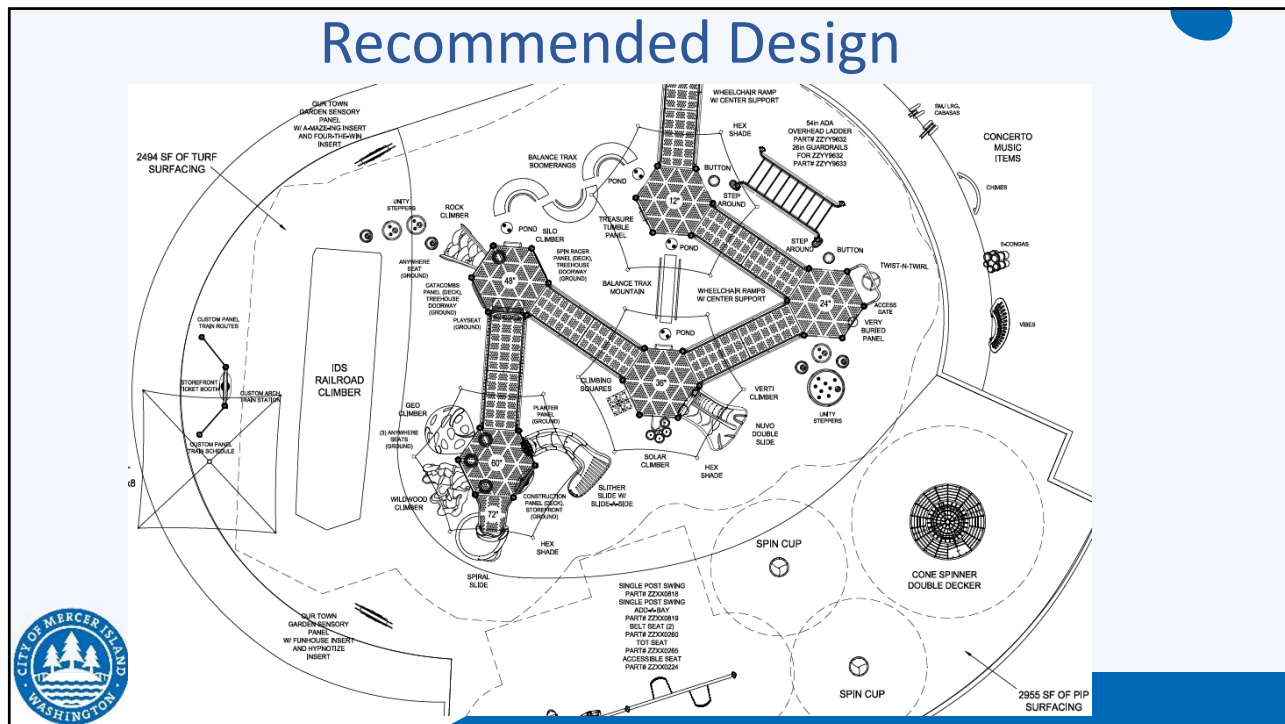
Recommended Design

OUR TOWN GARDEN SENSORY PANEL W/ A-MAZE-ING INSERT AND FOUR-THE-WIN INSERT

2494 SF OF TURF SURFACING

WHEELCHAIR RAMP W/ CENTER SUPPORT

HEX SHADE

54in ADA OVERHEAD LADDER PART# ZZYY9632 26in GUARDRAILS FOR ZZYY9632 PART# ZZYY9633

SM./LRG. CABASAS

CONCERTO MUSIC ITEMS

CHIMES

5-CONGAS

VIBES

BALANCE TRAX BOOMERANGS

POND

BUTTON

12"

STEP AROUND

UNITY STEPPERS

ROCK CLIMBER

POND

SILO CLIMBER

TREASURE TUMBLE PANEL

POND

STEP AROUND

BUTTON

TWIST-N-TWIRL

SPIN RACER PANEL (DECK), TREEHOUSE DOORWAY (GROUND)

ANYWHERE SEAT (GROUND)

48"

CATACOMBS PANEL (DECK), TREEHOUSE DOORWAY (GROUND)

PLAYSEAT (GROUND)

BALANCE TRAX MOUNTAIN

WHEELCHAIR RAMPS W/ CENTER SUPPORT

24"

ACCESS GATE

VERY BURIED PANEL

POND

CUSTOM PANEL TRAIN ROUTES

IDS RAILROAD CLIMBER

STOREFRONT TICKET BOOTH

CUSTOM ARCH TRAIN STATION

CLIMBING SQUARES

36"

VERTI CLIMBER

UNITY STEPPERS

GEO CLIMBER

PLANTER PANEL (GROUND)

(3) ANYWHERE SEATS (GROUND)

CUSTOM PANEL TRAIN SCHEDULE

NUVO DOUBLE SLIDE

SOLAR CLIMBER

HEX SHADE

60"

WILDWOOD CLIMBER

CONSTRUCTION PANEL (DECK), STOREFRONT (GROUND)

SLITHER SLIDE W/ SLIDE-A-SIDE

72"

HEX SHADE

SPIN CUP

CONE SPINNER DOUBLE DECKER

SPIRAL SLIDE

SINGLE POST SWING PART# ZZXX0818 SINGLE POST SWING ADD-A-BAY PART# ZZXX0819 BELT SEAT (2) PART# ZZXX0260 TOT SEAT PART# ZZXX0265 ACCESSIBLE SEAT PART# ZZXX0224

OUR TOWN GARDEN SENSORY PANEL W/ FUNHOUSE INSERT AND HYPNOTIZE INSERT

SPIN CUP

2955 SF OF PIP SURFACING

CITY OF MERCER ISLAND WASHINGTON